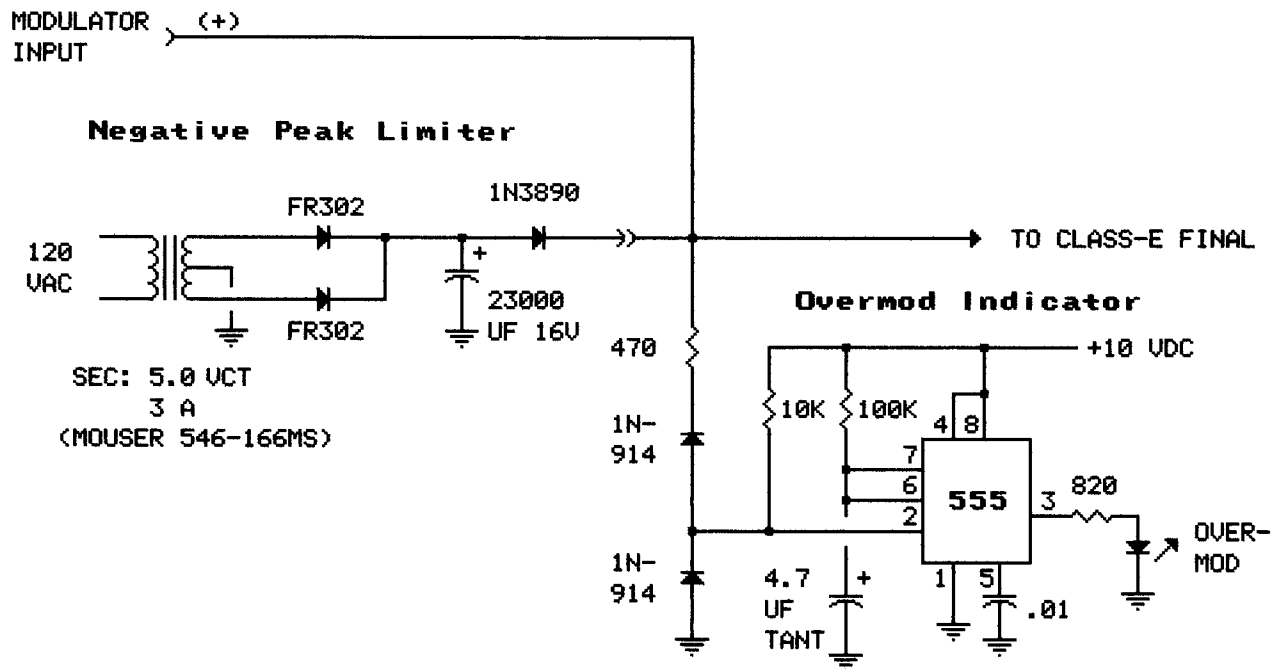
MODULATOR INPUT (+)

Negative Peak Limiter

120 VAC

FR302

FR302

1N3890

+

23000 UF 16V

TO CLASS-E FINAL

SEC: 5.0 VCT
3 A
(MOUSER 546-166MS)

Overmod Indicator

470

+10 VDC

1N-914

10K

100K

4

8

7

6

555

3

820

2

OVER-MOD

1N-914

4.7 UF TANT

+

1

5

.01